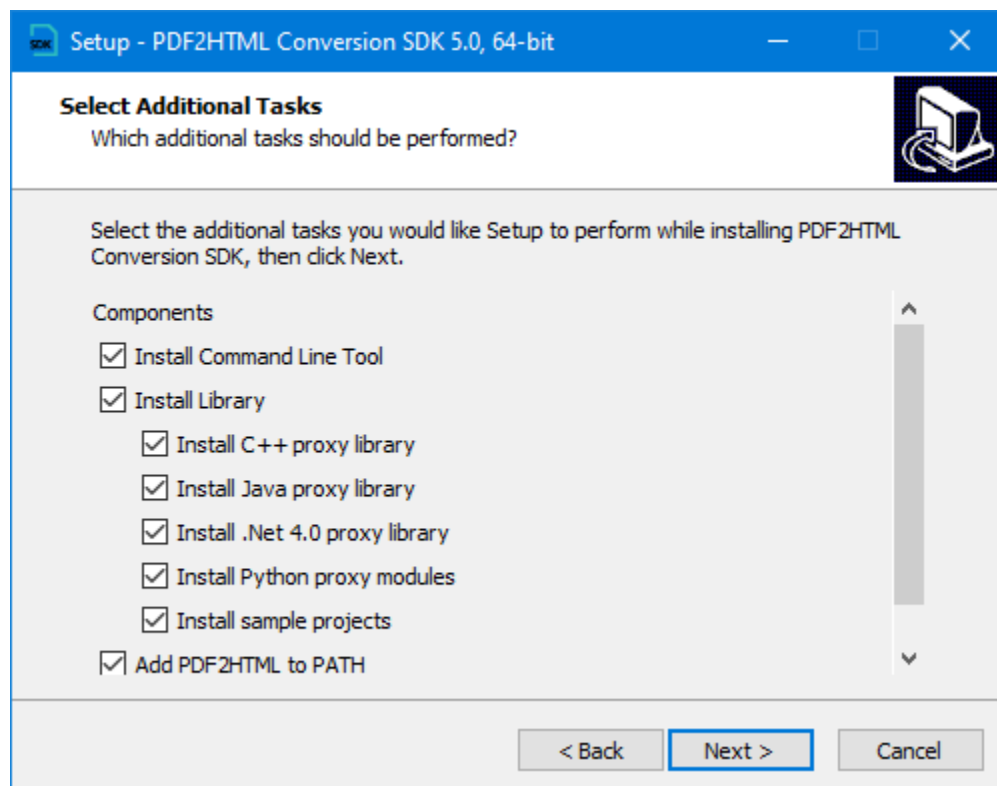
SDK Setup - PDF2HTML Conversion SDK 5.0, 64-bit

Select Additional Tasks
Which additional tasks should be performed?

Select the additional tasks you would like Setup to perform while installing PDF2HTML Conversion SDK, then click Next.

Components
☑ Install Command Line Tool
☑ Install Library
☑ Install C++ proxy library
☑ Install Java proxy library
☑ Install .Net 4.0 proxy library
☑ Install Python proxy modules
☑ Install sample projects
☑ Add PDF2HTML to PATH

< Back | Next > | Cancel